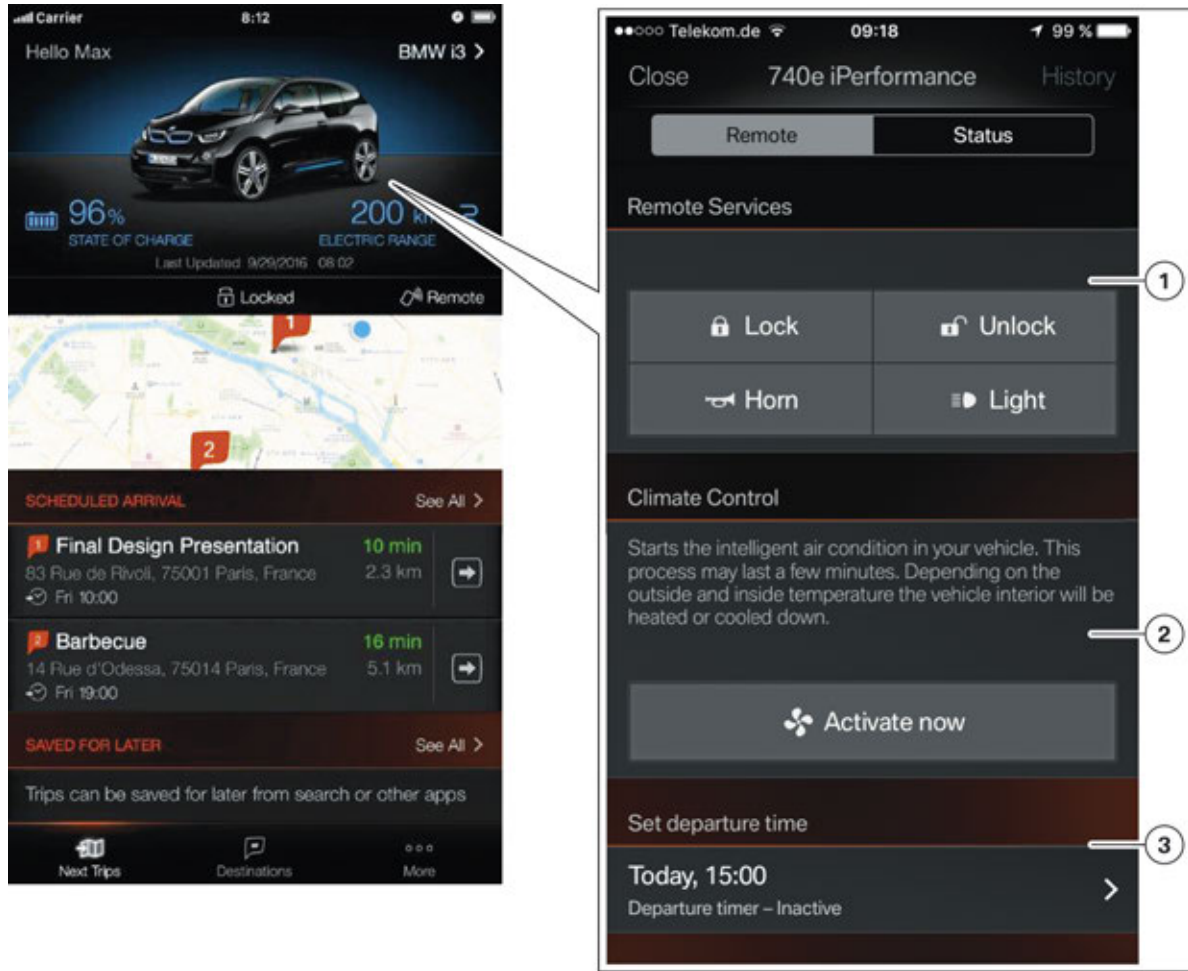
Carrier 8:12

Hello Max BMW i3 >

96% STATE OF CHARGE

200 km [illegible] ELECTRIC RANGE

Last Updated 9/29/2016 08:02

Locked Remote

1

2

SCHEDULED ARRIVAL See All >

Final Design Presentation 10 min
83 Rue de Rivoli, 75001 Paris, France 2.3 km
Fri 10:00

Barbecue 16 min
14 Rue d'Odessa, 75014 Paris, France 5.1 km
Fri 19:00

SAVED FOR LATER See All >

Trips can be saved for later from search or other apps

Next Trips Destinations More

Telekom.de 09:18 99 %

Close 740e iPerformance History

Remote Status

Remote Services

1

Lock Unlock

Horn Light

Climate Control

Starts the intelligent air condition in your vehicle. This process may last a few minutes. Depending on the outside and inside temperature the vehicle interior will be heated or cooled down.

2

Activate now

Set departure time

3

Today, 15:00
Departure timer – Inactive